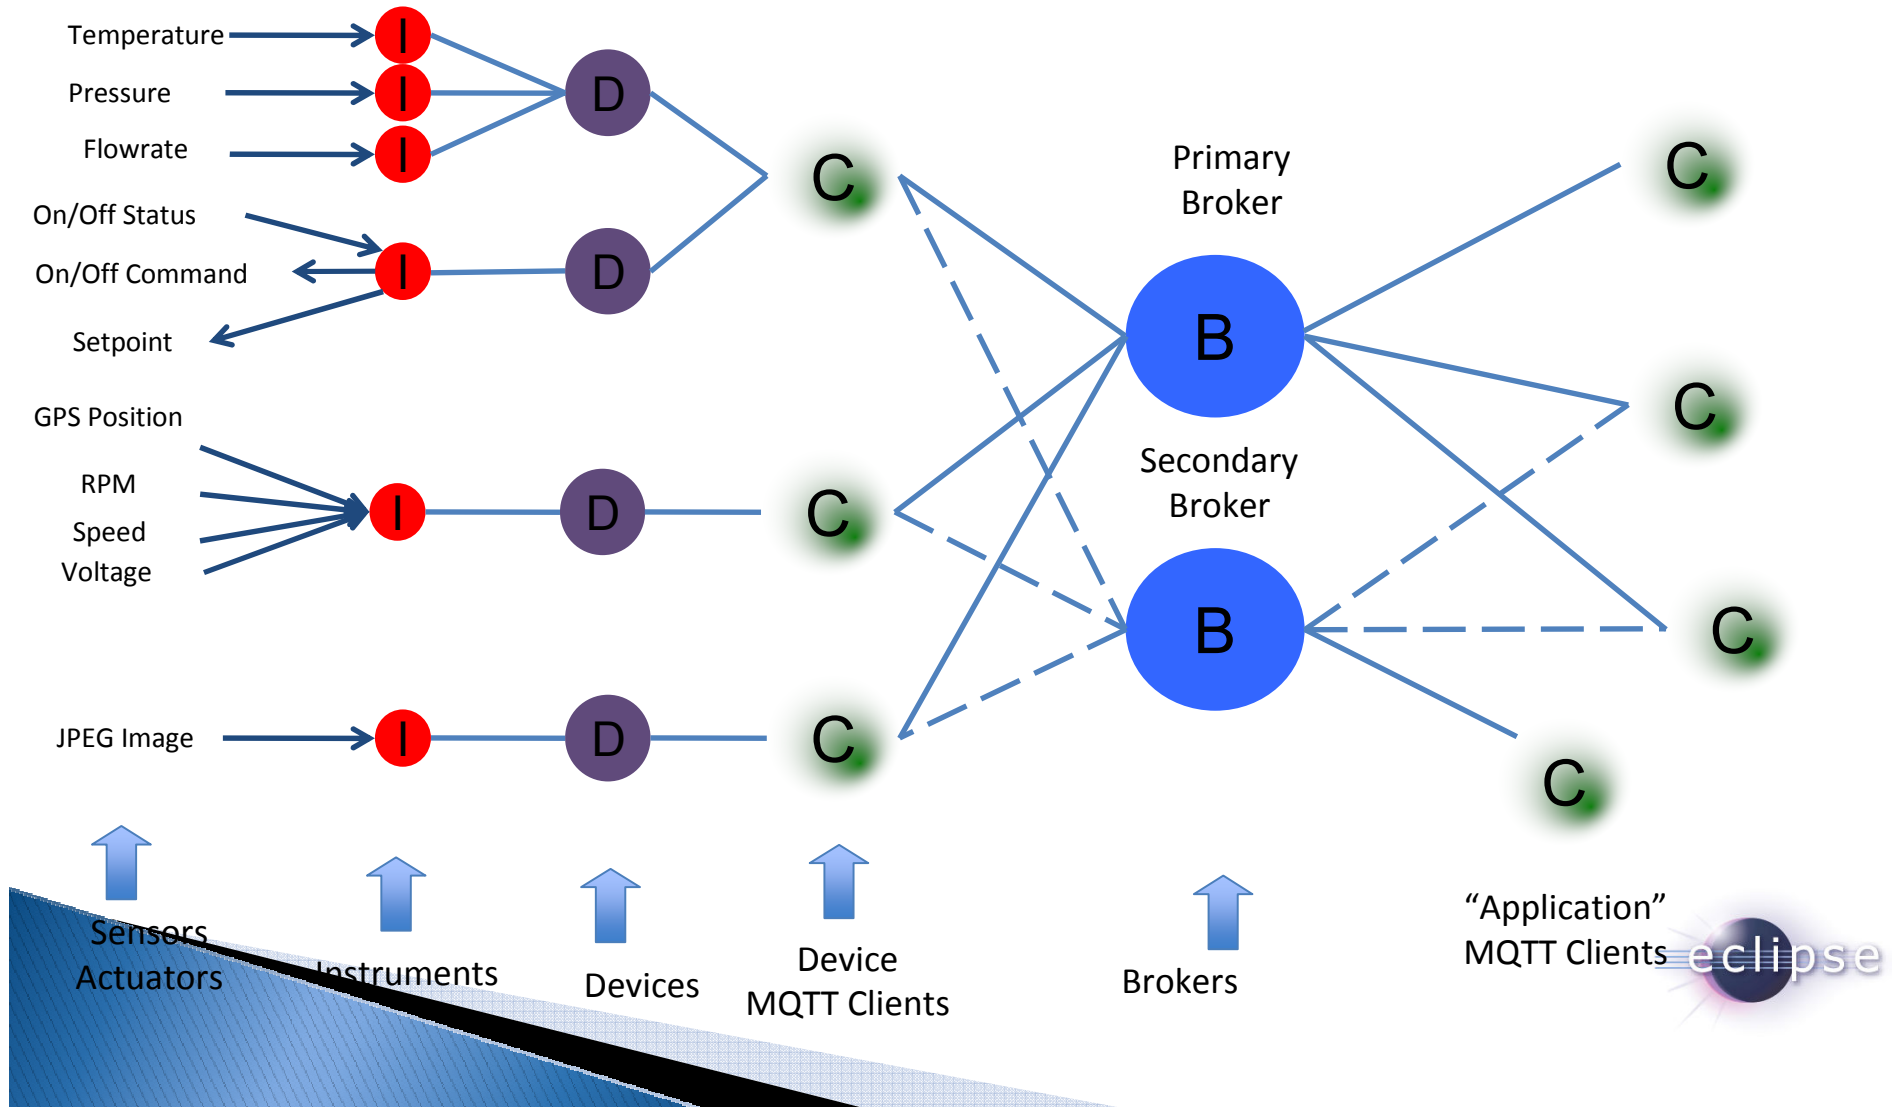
Temperature
Pressure
Flowrate
On/Off Status
On/Off Command
Setpoint
GPS Position
RPM
Speed
Voltage
JPEG Image

I
I
I
I
I
I

D
D
D
D

C
C
C

Primary Broker
B
Secondary Broker
B

C
C
C
C

Sensors
Actuators

Instruments

Devices

Device
MQTT Clients

Brokers

“Application”
MQTT Clients

eclipse